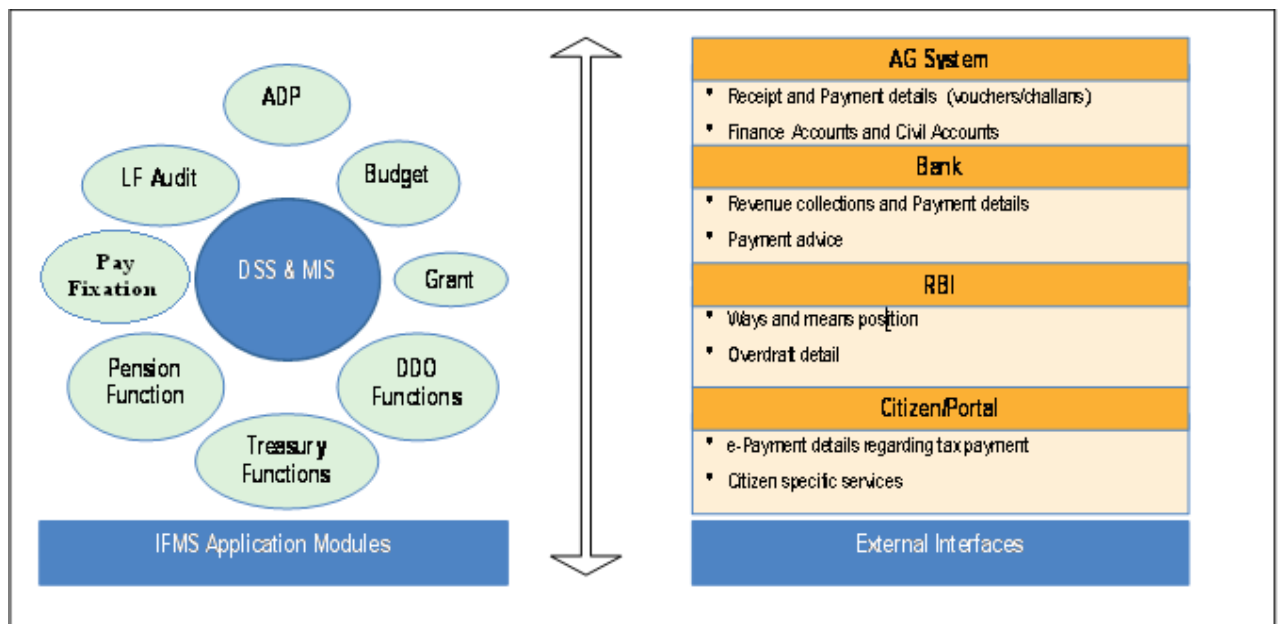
ADP

LF Audit

Budget

Pay Fixation

DSS & MIS

Grant

Pension Function

DDO Functions

Treasury Functions

IFMS Application Modules

AG System

- Receipt and Payment details (vouchers/challans)
- Finance Accounts and Civil Accounts

Bank

- Revenue collections and Payment details
- Payment advice

RBI

- Ways and means position
- Overdraft detail

Citizen/Portal

- e-Payment details regarding tax payment
- Citizen specific services

External Interfaces